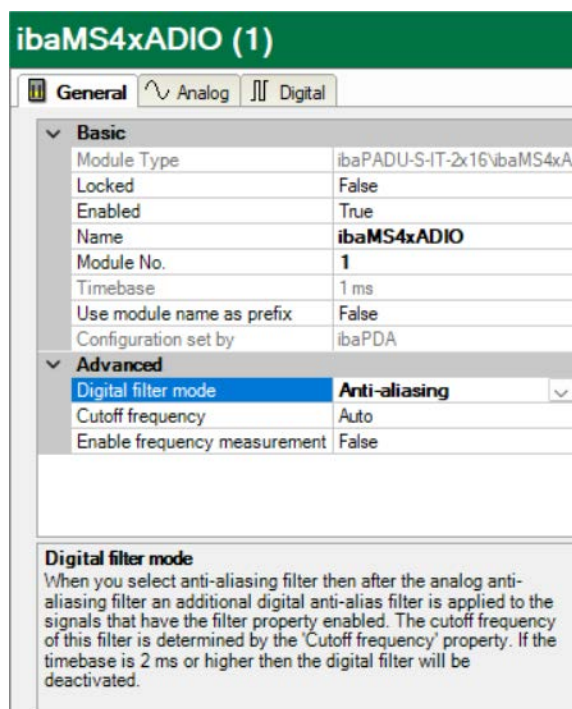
ibaMS4xADIO (1)

General | Analog | Digital

| Basic | |
|---|---|
| Module Type | ibaPADU-S-IT-2x16\ibaMS4xA |
| Locked | False |
| Enabled | True |
| Name | ibaMS4xADIO |
| Module No. | 1 |
| Timebase | 1 ms |
| Use module name as prefix | False |
| Configuration set by | ibaPDA |
| **Advanced** | |
| Digital filter mode | Anti-aliasing |
| Cutoff frequency | Auto |
| Enable frequency measurement | False |

Digital filter mode
When you select anti-aliasing filter then after the analog anti-aliasing filter an additional digital anti-alias filter is applied to the signals that have the filter property enabled. The cutoff frequency of this filter is determined by the 'Cutoff frequency' property. If the timebase is 2 ms or higher then the digital filter will be deactivated.